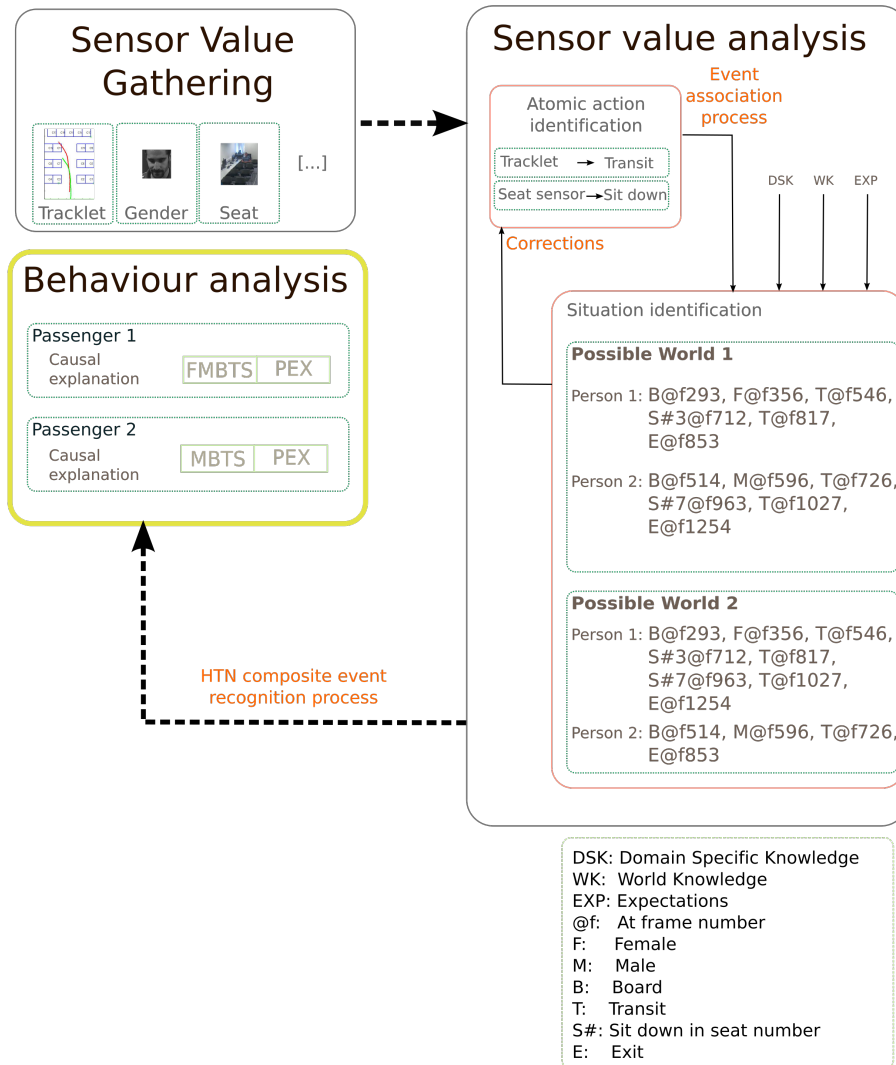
Sensor Value Gathering

Tracklet Gender Seat [...]

Sensor value analysis

Atomic action identification

Event association process

Tracklet → Transit

Seat sensor → Sit down

Corrections

DSK WK EXP

Situation identification

Possible World 1

Person 1: B@f293, F@f356, T@f546, S#3@f712, T@f817, E@f853

Person 2: B@f514, M@f596, T@f726, S#7@f963, T@f1027, E@f1254

Possible World 2

Person 1: B@f293, F@f356, T@f546, S#3@f712, T@f817, S#7@f963, T@f1027, E@f1254

Person 2: B@f514, M@f596, T@f726, E@f853

Behaviour analysis

Passenger 1
Causal explanation
| FMBTS | PEX |
|---|---|

Passenger 2
Causal explanation
| MBTS | PEX |
|---|---|

HTN composite event recognition process

DSK: Domain Specific Knowledge
WK: World Knowledge
EXP: Expectations
@f: At frame number
F: Female
M: Male
B: Board
T: Transit
S#: Sit down in seat number
E: Exit